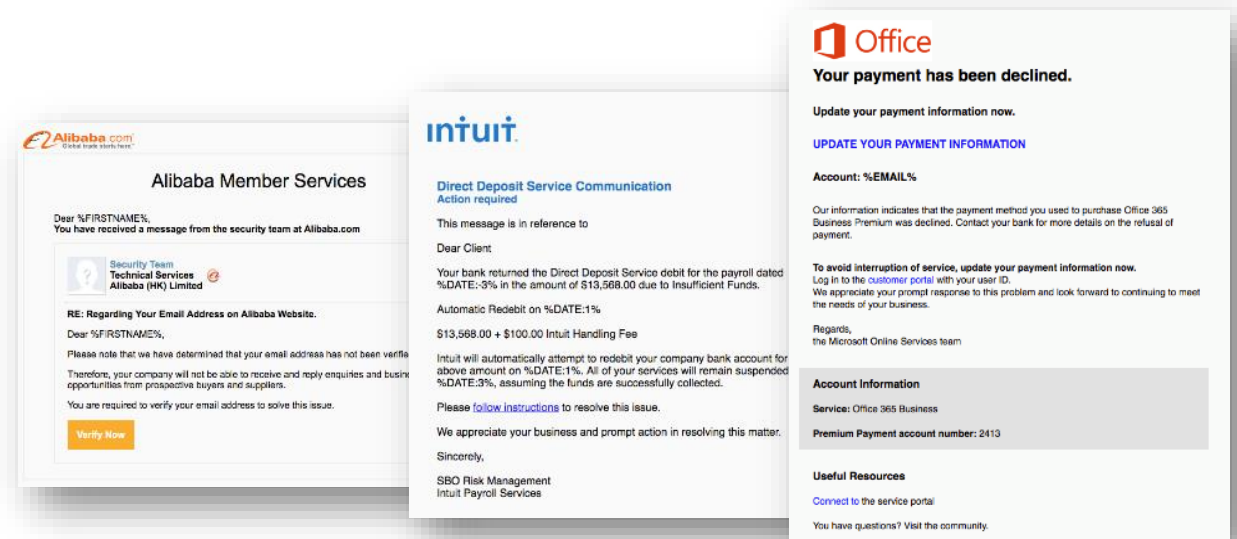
Alibaba.com
Global trade starts here.

Alibaba Member Services

Dear %FIRSTNAME%,
You have received a message from the security team at Alibaba.com

Security Team
Technical Services
Alibaba (HK) Limited

RE: Regarding Your Email Address on Alibaba Website.

Dear %FIRSTNAME%,

Please note that we have determined that your email address has not been verifie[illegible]

Therefore, your company will not be able to receive and reply enquiries and busin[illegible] opportunities from prospective buyers and suppliers.

You are required to verify your email address to solve this issue.

Verify Now

INTUIT.

Direct Deposit Service Communication
Action required

This message is in reference to

Dear Client

Your bank returned the Direct Deposit Service debit for the payroll dated %DATE:-3% in the amount of $13,568.00 due to Insufficient Funds.

Automatic Redebit on %DATE:1%

$13,568.00 + $100.00 Intuit Handling Fee

Intuit will automatically attempt to redebit your company bank account for above amount on %DATE:1%. All of your services will remain suspended %DATE:3%, assuming the funds are successfully collected.

Please follow instructions to resolve this issue.

We appreciate your business and prompt action in resolving this matter.

Sincerely,

SBO Risk Management
Intuit Payroll Services

Office

Your payment has been declined.

Update your payment information now.

UPDATE YOUR PAYMENT INFORMATION

Account: %EMAIL%

Our information indicates that the payment method you used to purchase Office 365 Business Premium was declined. Contact your bank for more details on the refusal of payment.

To avoid interruption of service, update your payment information now.
Log in to the customer portal with your user ID.
We appreciate your prompt response to this problem and look forward to continuing to meet the needs of your business.

Regards,
the Microsoft Online Services team

Account Information

Service: Office 365 Business

Premium Payment account number: 2413

Useful Resources

Connect to the service portal

You have questions? Visit the community.